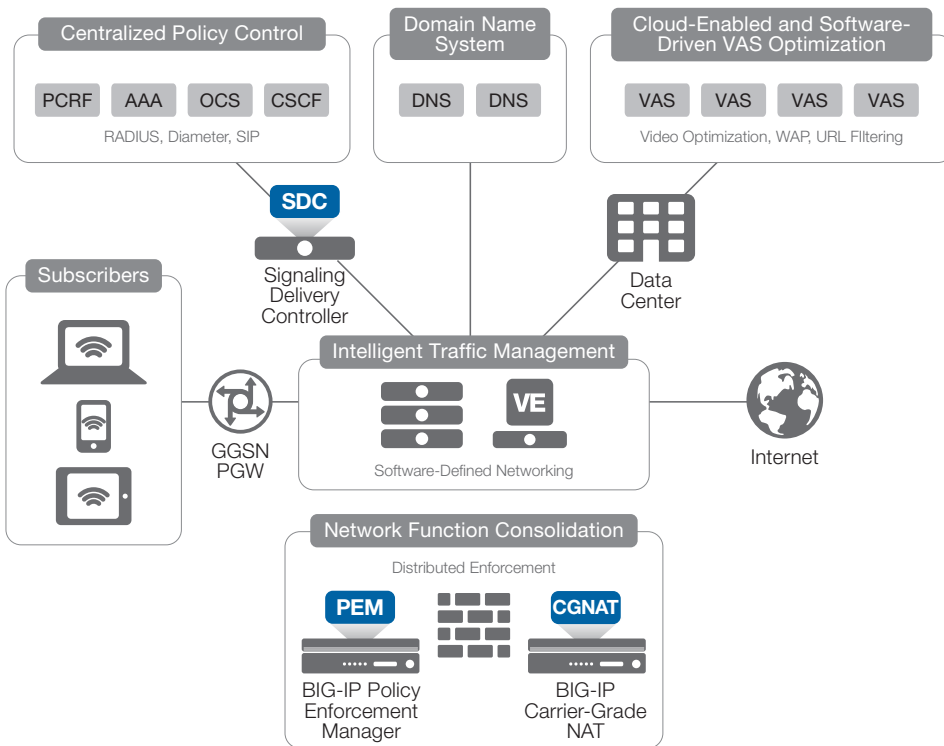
Centralized Policy Control

PCRF AAA OCS CSCF

RADIUS, Diameter, SIP

Domain Name System

DNS DNS

Cloud-Enabled and Software-Driven VAS Optimization

VAS VAS VAS VAS

Video Optimization, WAP, URL Filtering

SDC

Signaling Delivery Controller

Data Center

Subscribers

GGSN PGW

Intelligent Traffic Management

VE

Software-Defined Networking

Internet

Network Function Consolidation

Distributed Enforcement

PEM

CGNAT

BIG-IP Policy Enforcement Manager

BIG-IP Carrier-Grade NAT